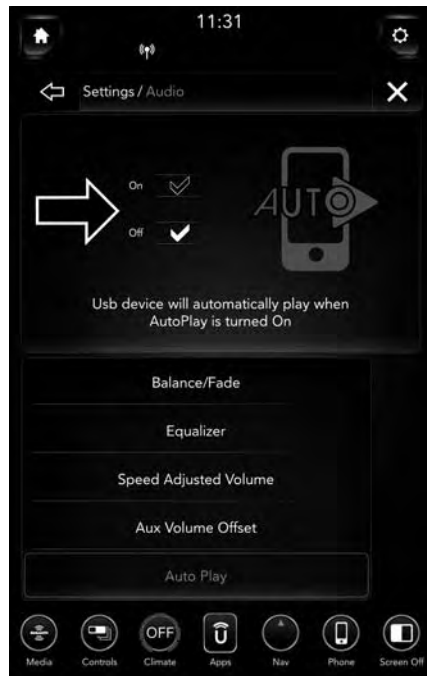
11:31

Settings / Audio

On

Off

AUTO

Usb device will automatically play when AutoPlay is turned On

Balance/Fade

Equalizer

Speed Adjusted Volume

Aux Volume Offset

Auto Play

OFF

Media Controls Climate Apps Nav Phone Screen Off